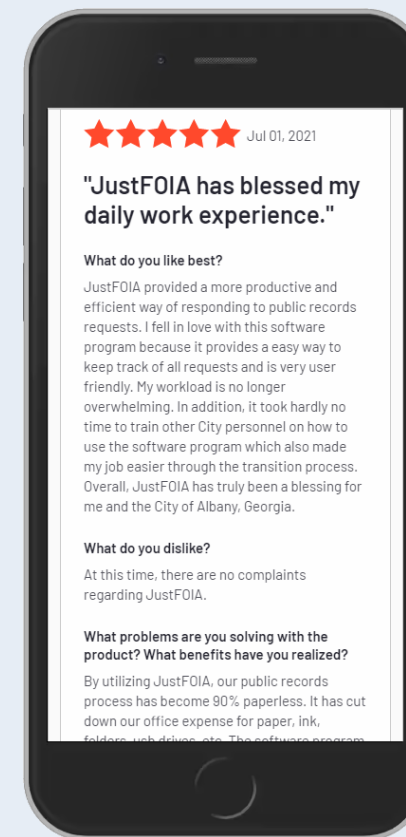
Jul 01, 2021

"JustFOIA has blessed my daily work experience."

What do you like best?

JustFOIA provided a more productive and efficient way of responding to public records requests. I fell in love with this software program because it provides a easy way to keep track of all requests and is very user friendly. My workload is no longer overwhelming. In addition, it took hardly no time to train other City personnel on how to use the software program which also made my job easier through the transition process. Overall, JustFOIA has truly been a blessing for me and the City of Albany, Georgia.

What do you dislike?

At this time, there are no complaints regarding JustFOIA.

What problems are you solving with the product? What benefits have you realized?

By utilizing JustFOIA, our public records process has become 90% paperless. It has cut down our office expense for paper, ink, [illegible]